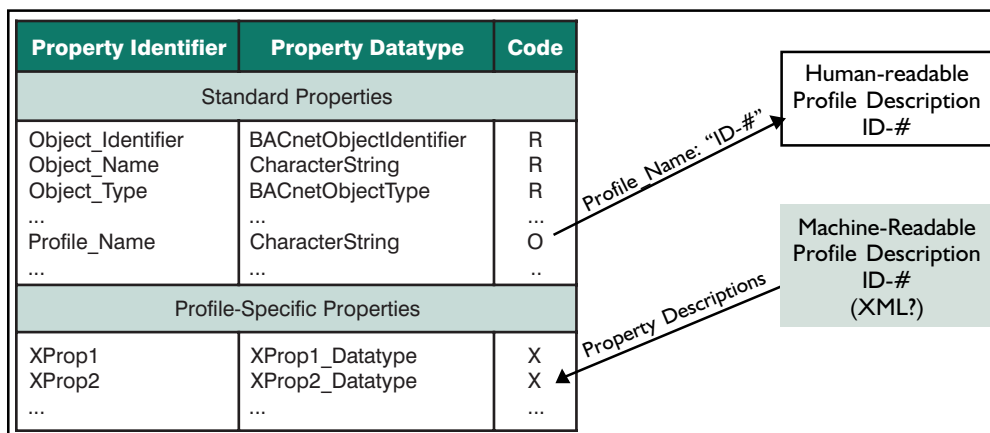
| Property Identifier | Property Datatype | Code |
|---|---|---|
| Standard Properties | | |
| Object_Identifier | BACnetObjectIdentifier | R |
| Object_Name | CharacterString | R |
| Object_Type | BACnetObjectType | R |
| ... | ... | ... |
| Profile_Name | CharacterString | O |
| ... | ... | .. |
| Profile-Specific Properties | | |
| XProp1 | XProp1_Datatype | X |
| XProp2 | XProp2_Datatype | X |
| ... | ... | ... |

Profile_Name: "ID-#"

Human-readable Profile Description ID-#

Machine-Readable Profile Description ID-# (XML?)

Property Descriptions